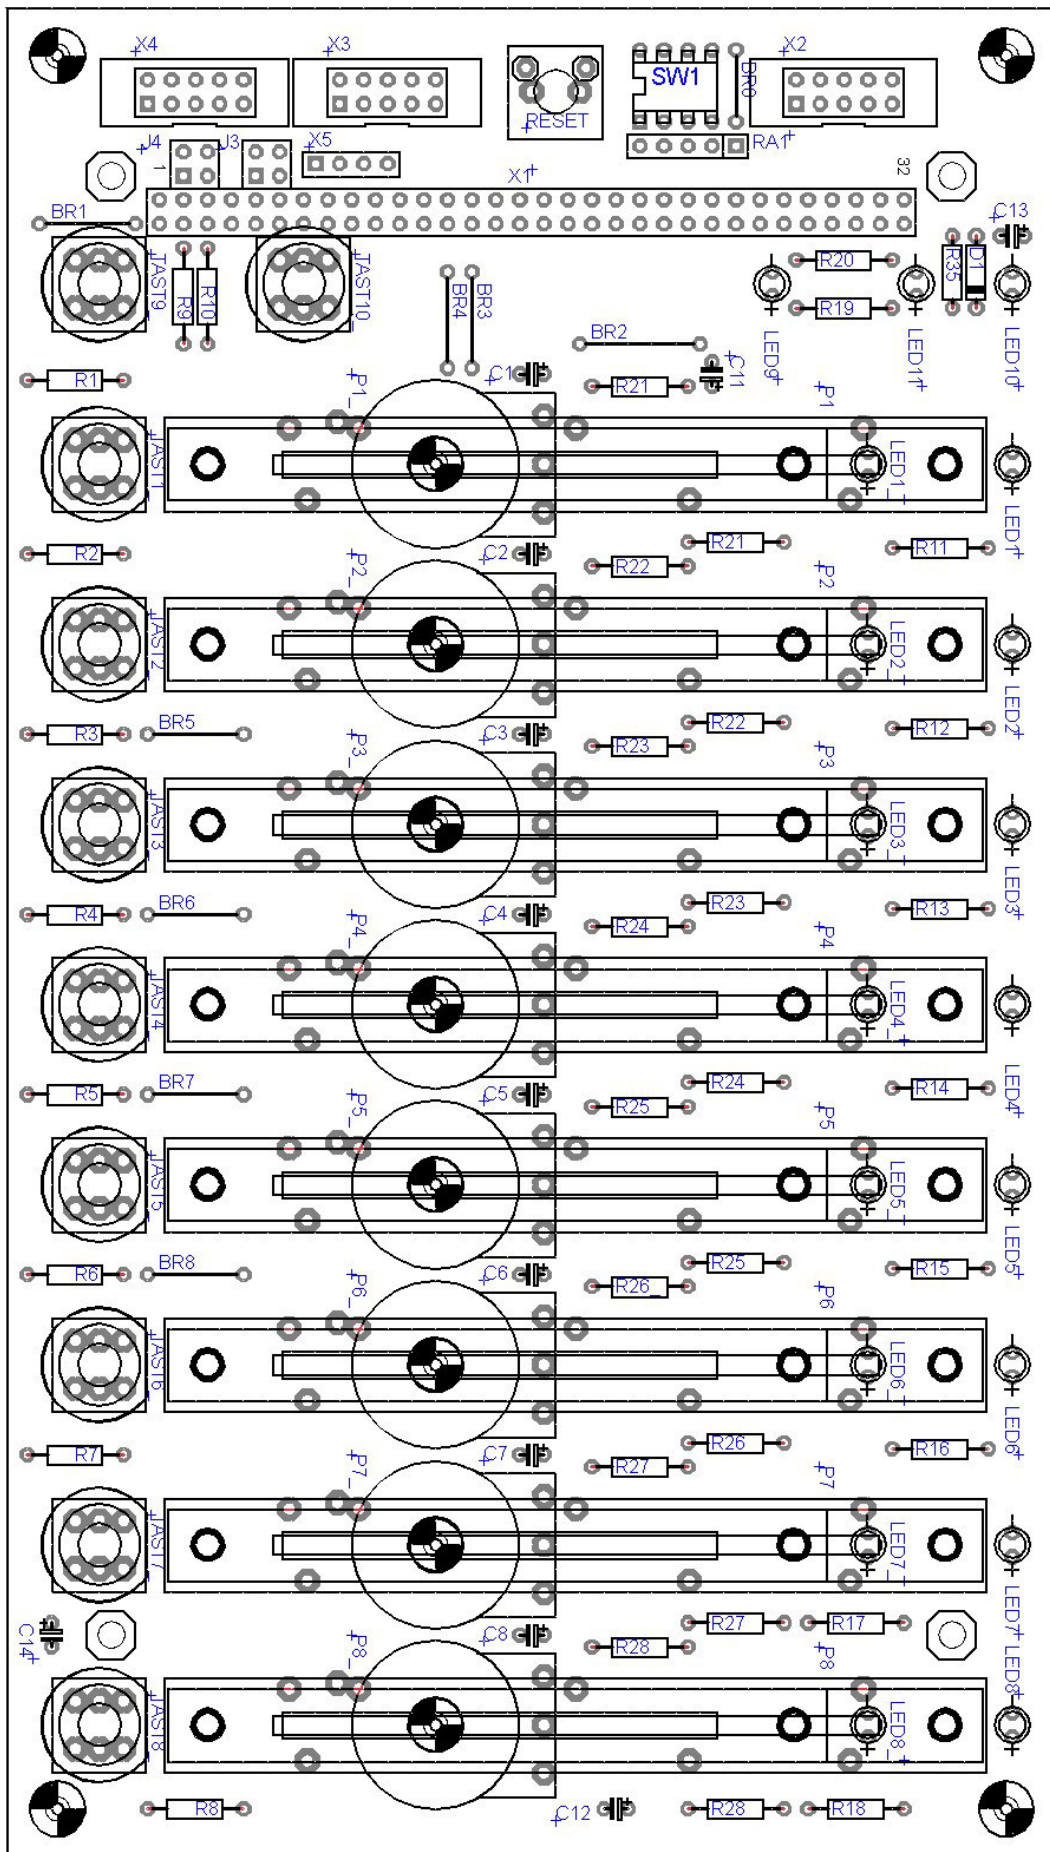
X4
X3
RESET
SW1
BR0
X2
J4
J3
X5
RA1
1
X1
32
BR1
C13
R20
R35
D1
TAST9
R9
R10
TAST10
BR4
BR3
R19
LED9
LED11
LED10
BR2
R1
P1
C1
R21
C11
P1
TAST1
LED1
LED1
R2
P2
C2
R21
R22
R11
P2
TAST2
LED2
LED2
R3
BR5
P3
C3
R22
R23
R12
P3
TAST3
LED3
LED3
R4
BR6
P4
C4
R23
R24
R13
P4
TAST4
LED4
LED4
R5
BR7
P5
C5
R24
R25
R14
P5
TAST5
LED5
LED5
R6
BR8
P6
C6
R25
R26
R15
P6
TAST6
LED6
LED6
R7
P7
C7
R26
R27
R16
P7
TAST7
LED7
LED7
C14
P8
C8
R27
R17
R28
P8
LED8
TAST8
LED8
R8
C12
R28
R18